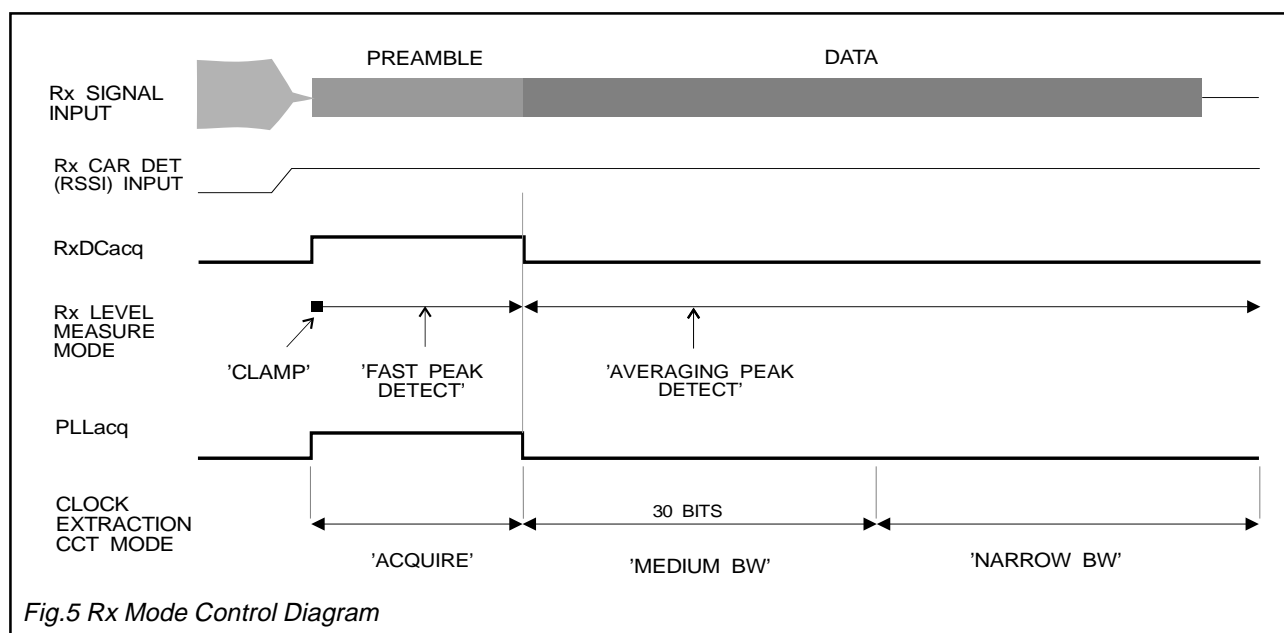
PREAMBLE

DATA

Rx SIGNAL INPUT

Rx CAR DET (RSSI) INPUT

RxDCacq

Rx LEVEL MEASURE MODE

'CLAMP'

'FAST PEAK DETECT'

'AVERAGING PEAK DETECT'

PLLacq

CLOCK EXTRACTION CCT MODE

30 BITS

'ACQUIRE'

'MEDIUM BW'

'NARROW BW'

Fig.5 Rx Mode Control Diagram